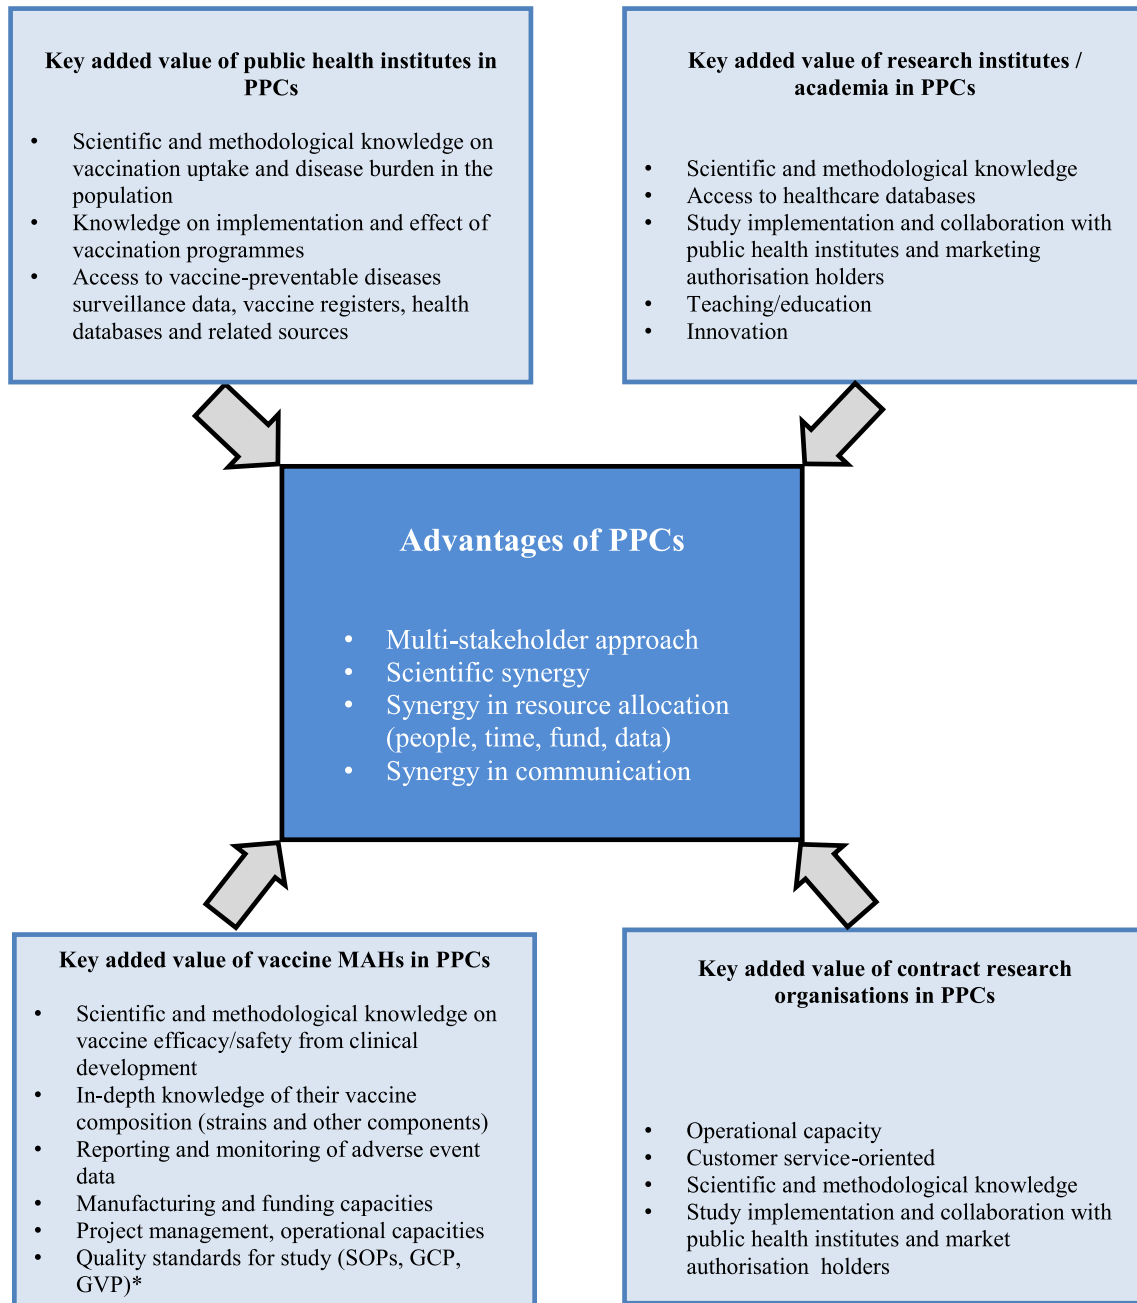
**Key added value of public health institutes in PPCs**

- Scientific and methodological knowledge on vaccination uptake and disease burden in the population
- Knowledge on implementation and effect of vaccination programmes
- Access to vaccine-preventable diseases surveillance data, vaccine registers, health databases and related sources

**Key added value of research institutes / academia in PPCs**

- Scientific and methodological knowledge
- Access to healthcare databases
- Study implementation and collaboration with public health institutes and marketing authorisation holders
- Teaching/education
- Innovation

**Advantages of PPCs**

- Multi-stakeholder approach
- Scientific synergy
- Synergy in resource allocation (people, time, fund, data)
- Synergy in communication

**Key added value of vaccine MAHs in PPCs**

- Scientific and methodological knowledge on vaccine efficacy/safety from clinical development
- In-depth knowledge of their vaccine composition (strains and other components)
- Reporting and monitoring of adverse event data
- Manufacturing and funding capacities
- Project management, operational capacities
- Quality standards for study (SOPs, GCP, GVP)*

**Key added value of contract research organisations in PPCs**

- Operational capacity
- Customer service-oriented
- Scientific and methodological knowledge
- Study implementation and collaboration with public health institutes and market authorisation holders